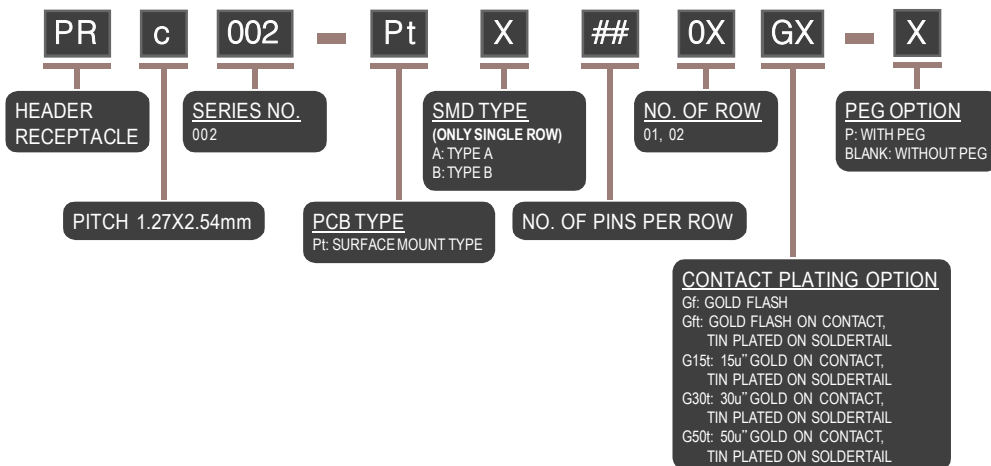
PR c 002 - Pt X ## 0X GX - X

HEADER RECEPTACLE

SERIES NO.
002

SMD TYPE
(ONLY SINGLE ROW)
A: TYPE A
B: TYPE B

NO. OF ROW
01, 02

PEG OPTION
P: WITH PEG
BLANK: WITHOUT PEG

PITCH 1.27X2.54mm

PCB TYPE
Pt: SURFACE MOUNT TYPE

NO. OF PINS PER ROW

CONTACT PLATING OPTION
Gf: GOLD FLASH
Gft: GOLD FLASH ON CONTACT, TIN PLATED ON SOLDERTAIL
G15t: 15u" GOLD ON CONTACT, TIN PLATED ON SOLDERTAIL
G30t: 30u" GOLD ON CONTACT, TIN PLATED ON SOLDERTAIL
G50t: 50u" GOLD ON CONTACT, TIN PLATED ON SOLDERTAIL